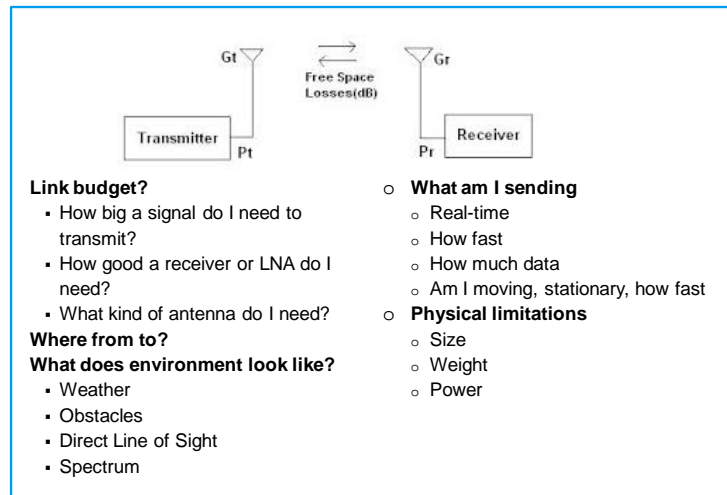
Gt

Free Space Losses(dB)

Gr

Transmitter

Pt

Receiver

Pr

Link budget?
- How big a signal do I need to transmit?
- How good a receiver or LNA do I need?
- What kind of antenna do I need?

Where from to?

What does environment look like?
- Weather
- Obstacles
- Direct Line of Sight
- Spectrum

o What am I sending
  - Real-time
  - How fast
  - How much data
  - Am I moving, stationary, how fast

o Physical limitations
  - Size
  - Weight
  - Power